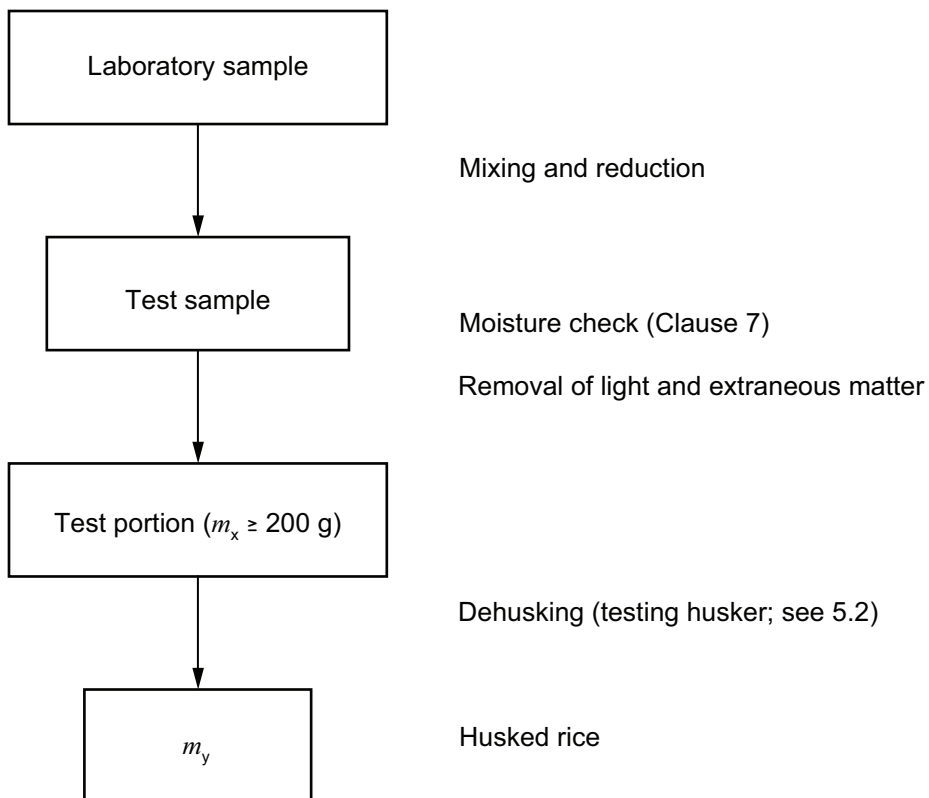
Laboratory sample

Mixing and reduction

Test sample

Moisture check (Clause 7)

Removal of light and extraneous matter

Test portion ($m_x \geq 200$ g)

Dehusking (testing husker; see 5.2)

$m_y$

Husked rice